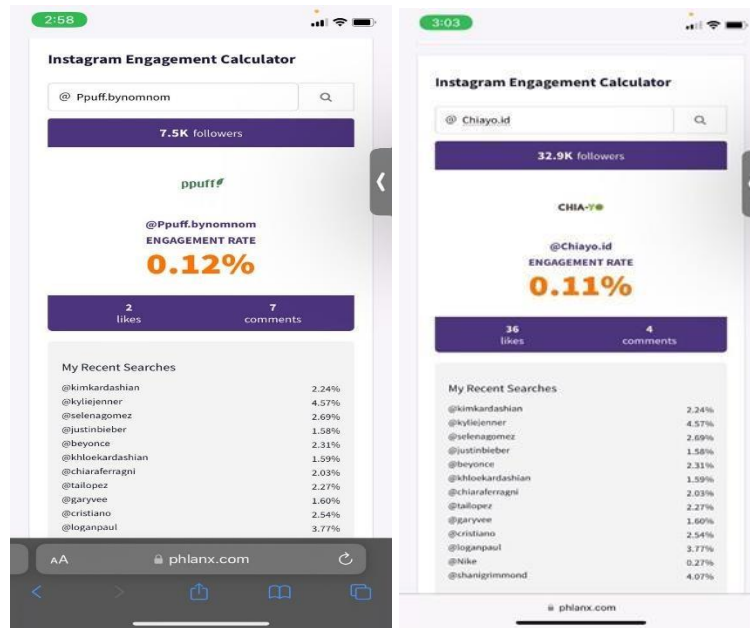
2:58

Instagram Engagement Calculator

@ Ppuff.bynomnom

7.5K followers

ppuff

@Ppuff.bynomnom
ENGAGEMENT RATE
0.12%

2 likes
7 comments

My Recent Searches

| | |
|---|---|
| @kimkardashian | 2.24% |
| @kyliejenner | 4.57% |
| @selenagomez | 2.69% |
| @justinbieber | 1.58% |
| @beyonce | 2.31% |
| @khloekardashian | 1.59% |
| @chiaraferragni | 2.03% |
| @tailopez | 2.27% |
| @garyvee | 1.60% |
| @cristiano | 2.54% |
| @loganpaul | 3.77% |

AA phlanx.com

3:03

Instagram Engagement Calculator

@ Chiayo.id

32.9K followers

CHIA-YO

@Chiayo.id
ENGAGEMENT RATE
0.11%

36 likes
4 comments

My Recent Searches

| | |
|---|---|
| @kimkardashian | 2.24% |
| @kyliejenner | 4.57% |
| @selenagomez | 2.69% |
| @justinbieber | 1.58% |
| @beyonce | 2.31% |
| @khloekardashian | 1.59% |
| @chiaraferragni | 2.03% |
| @tailopez | 2.27% |
| @garyvee | 1.60% |
| @cristiano | 2.54% |
| @loganpaul | 3.77% |
| @Nike | 0.27% |
| @shanigrimmond | 4.07% |

phlanx.com